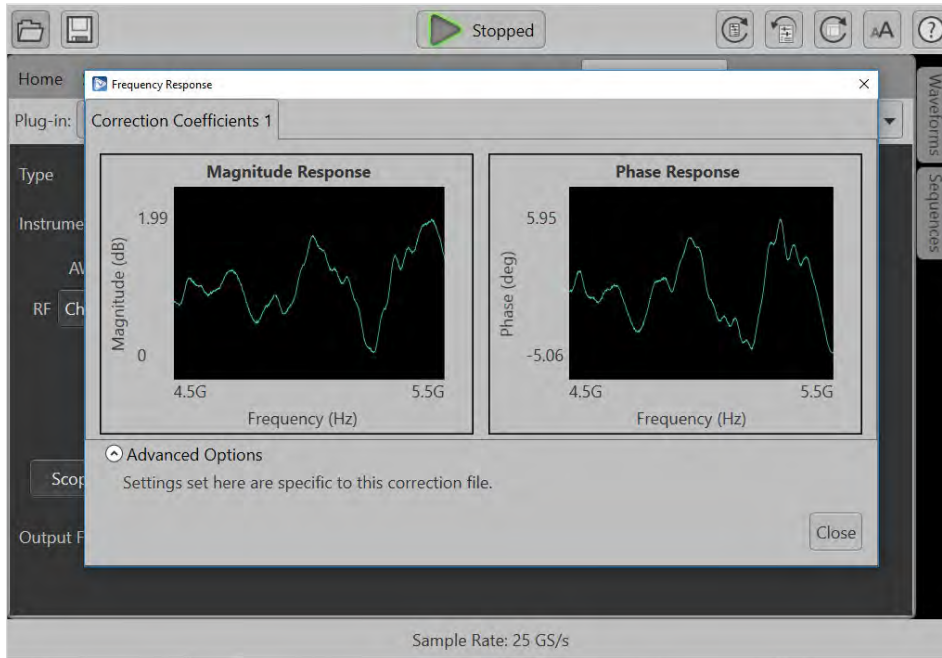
Stopped

AA

?

Home

Frequency Response

×

Plug-in:

Correction Coefficients 1

Type

Instrume

AV

RF Ch

Scop

Output F

Waveforms

Sequences

Magnitude Response

1.99

Magnitude (dB)

0

4.5G

5.5G

Frequency (Hz)

Phase Response

5.95

Phase (deg)

-5.06

4.5G

5.5G

Frequency (Hz)

Advanced Options

Settings set here are specific to this correction file.

Close

Sample Rate: 25 GS/s